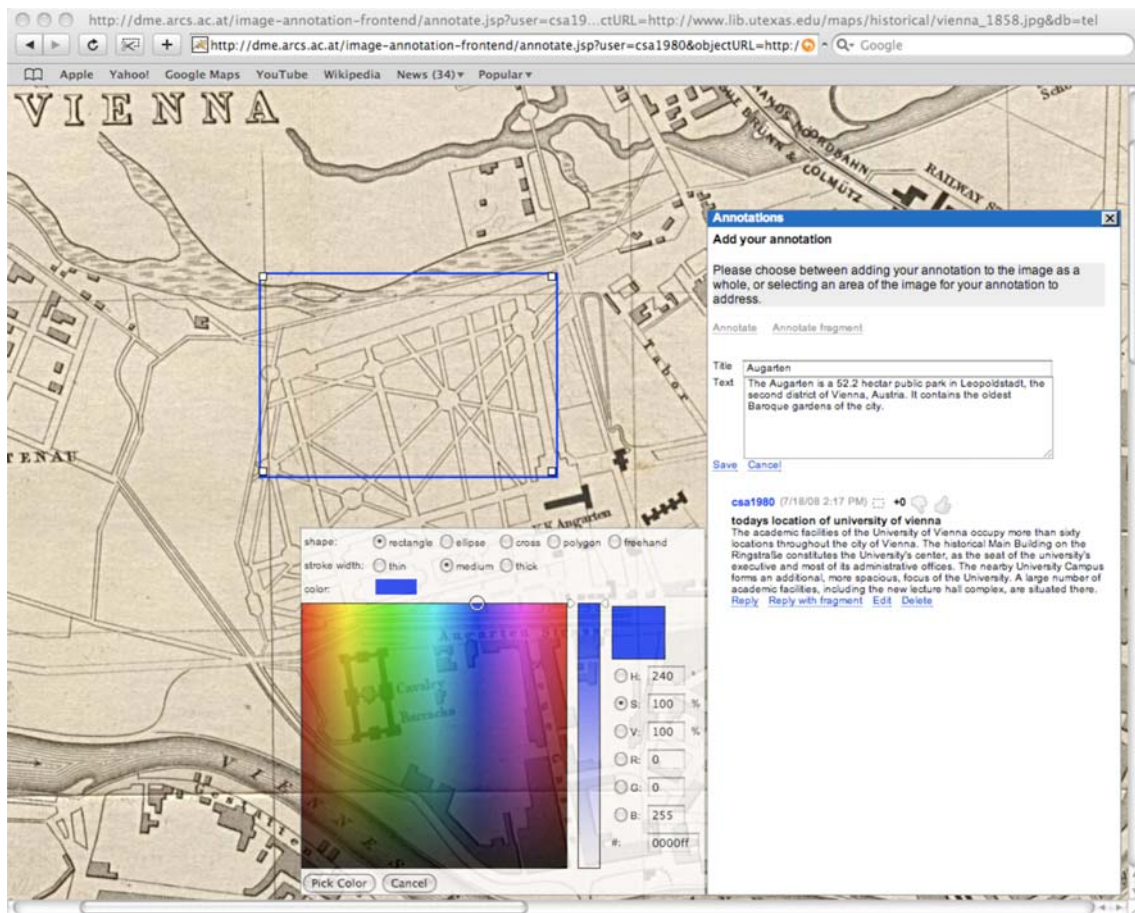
http://dme.arcs.ac.at/image-annotation-frontend/annotate.jsp?user=csa19...ctURL=http://www.lib.utexas.edu/maps/historical/vienna_1858.jpg&db=tel

http://dme.arcs.ac.at/image-annotation-frontend/annotate.jsp?user=csa1980&objectURL=http:/ Google

Apple Yahoo! Google Maps YouTube Wikipedia News (34) Popular

VIENNA

NORDBAHN

BRÜNN & OLMÜTZ

RAILWAY

Tabor

TENAU

K.K. Augarten

Augarten Strasse

Cavalry Barracks

Annotations

Add your annotation

Please choose between adding your annotation to the image as a whole, or selecting an area of the image for your annotation to address.

Annotate Annotate fragment

Title Augarten

Text The Augarten is a 52.2 hectar public park in Leopoldstadt, the second district of Vienna, Austria. It contains the oldest Baroque gardens of the city.

Save Cancel

csa1980 (7/18/08 2:17 PM) +0

todays location of university of vienna

The academic facilities of the University of Vienna occupy more than sixty locations throughout the city of Vienna. The historical Main Building on the Ringstraße constitutes the University's center, as the seat of the university's executive and most of its administrative offices. The nearby University Campus forms an additional, more spacious, focus of the University. A large number of academic facilities, including the new lecture hall complex, are situated there.

Reply Reply with fragment Edit Delete

shape: rectangle ellipse cross polygon freehand

stroke width: thin medium thick

color:

H: 240 °

S: 100 %

V: 100 %

R: 0

G: 0

B: 255

#: 0000ff

Pick Color Cancel